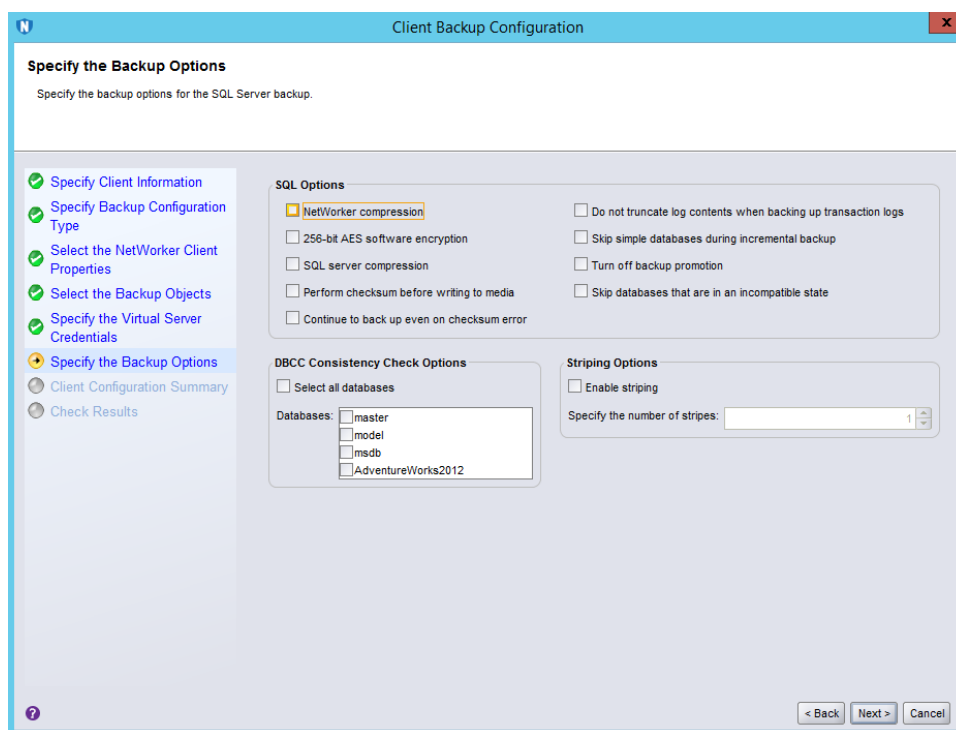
Client Backup Configuration

Specify the Backup Options

Specify the backup options for the SQL Server backup.

Specify Client Information
Specify Backup Configuration Type
Select the NetWorker Client Properties
Select the Backup Objects
Specify the Virtual Server Credentials
Specify the Backup Options
Client Configuration Summary
Check Results

SQL Options

NetWorker compression
256-bit AES software encryption
SQL server compression
Perform checksum before writing to media
Continue to back up even on checksum error

Do not truncate log contents when backing up transaction logs
Skip simple databases during incremental backup
Turn off backup promotion
Skip databases that are in an incompatible state

DBCC Consistency Check Options

Select all databases

Databases:
master
model
msdb
AdventureWorks2012

Striping Options

Enable striping

Specify the number of stripes: 1

< Back
Next >
Cancel